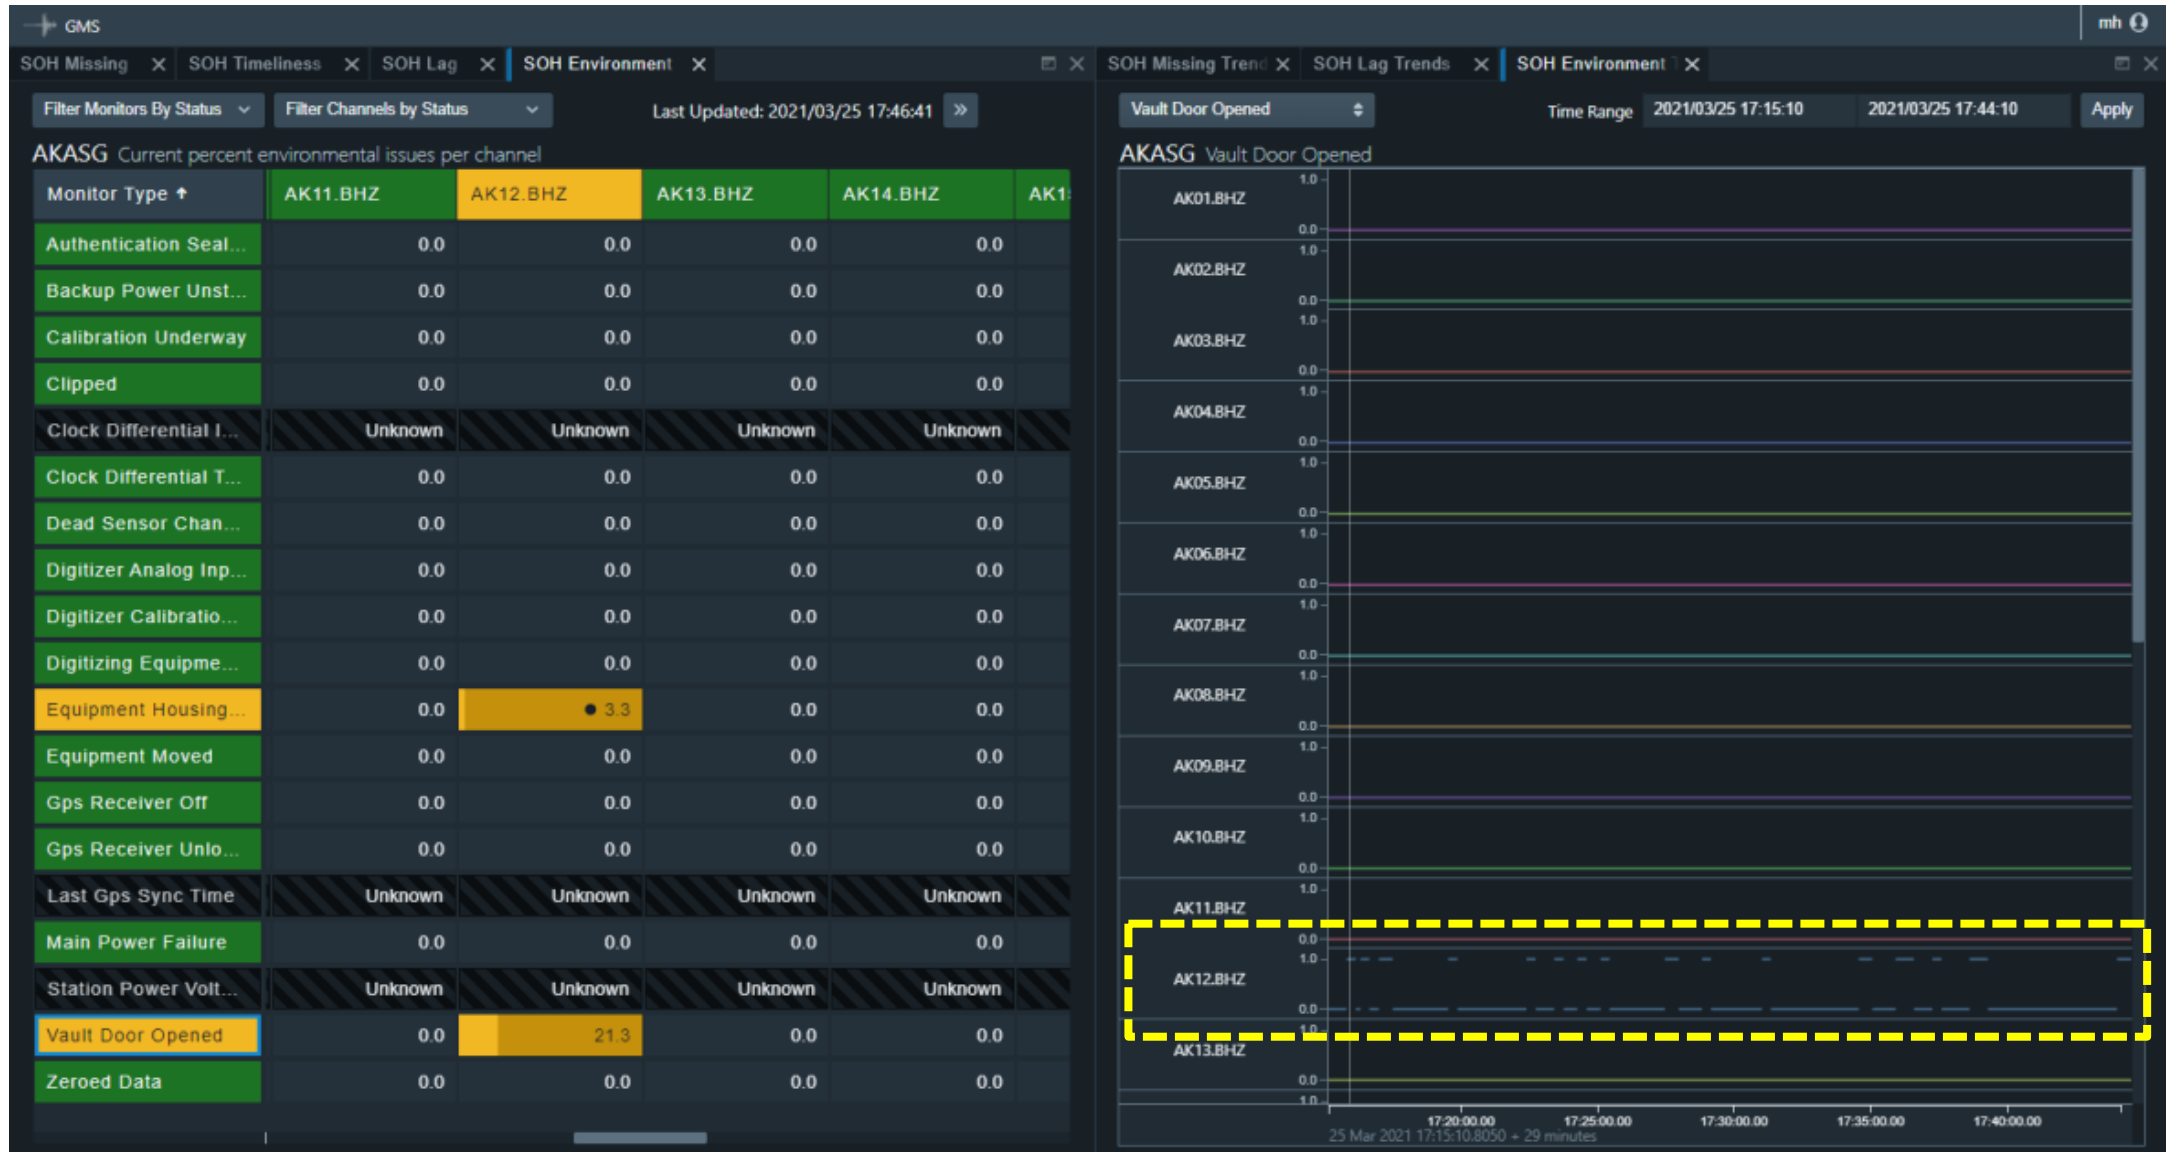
GMS

mh

SOH Missing × SOH Timeliness × SOH Lag × SOH Environment ×

SOH Missing Trend × SOH Lag Trends × SOH Environment ×

Filter Monitors By Status Filter Channels by Status Last Updated: 2021/03/25 17:46:41 »

AKASG Current percent environmental issues per channel

| Monitor Type ↑ | AK11.BHZ | AK12.BHZ | AK13.BHZ | AK14.BHZ | AK1 |
|---|---|---|---|---|---|
| Authentication Seal... | 0.0 | 0.0 | 0.0 | 0.0 | |
| Backup Power Unst... | 0.0 | 0.0 | 0.0 | 0.0 | |
| Calibration Underway | 0.0 | 0.0 | 0.0 | 0.0 | |
| Clipped | 0.0 | 0.0 | 0.0 | 0.0 | |
| Clock Differential I... | Unknown | Unknown | Unknown | Unknown | |
| Clock Differential T... | 0.0 | 0.0 | 0.0 | 0.0 | |
| Dead Sensor Chan... | 0.0 | 0.0 | 0.0 | 0.0 | |
| Digitizer Analog Inp... | 0.0 | 0.0 | 0.0 | 0.0 | |
| Digitizer Calibratio... | 0.0 | 0.0 | 0.0 | 0.0 | |
| Digitizing Equipme... | 0.0 | 0.0 | 0.0 | 0.0 | |
| Equipment Housing... | 0.0 | 3.3 | 0.0 | 0.0 | |
| Equipment Moved | 0.0 | 0.0 | 0.0 | 0.0 | |
| Gps Receiver Off | 0.0 | 0.0 | 0.0 | 0.0 | |
| Gps Receiver Unlo... | 0.0 | 0.0 | 0.0 | 0.0 | |
| Last Gps Sync Time | Unknown | Unknown | Unknown | Unknown | |
| Main Power Failure | 0.0 | 0.0 | 0.0 | 0.0 | |
| Station Power Volt... | Unknown | Unknown | Unknown | Unknown | |
| Vault Door Opened | 0.0 | 21.3 | 0.0 | 0.0 | |
| Zeroed Data | 0.0 | 0.0 | 0.0 | 0.0 | |

Vault Door Opened Time Range 2021/03/25 17:15:10 2021/03/25 17:44:10 Apply

AKASG Vault Door Opened

AK01.BHZ 1.0 0.0
AK02.BHZ 1.0 0.0
AK03.BHZ 1.0 0.0
AK04.BHZ 1.0 0.0
AK05.BHZ 1.0 0.0
AK06.BHZ 1.0 0.0
AK07.BHZ 1.0 0.0
AK08.BHZ 1.0 0.0
AK09.BHZ 1.0 0.0
AK10.BHZ 1.0 0.0
AK11.BHZ 1.0 0.0
AK12.BHZ 1.0 0.0
AK13.BHZ 1.0 0.0
1.0

17:20:00.00 17:25:00.00 17:30:00.00 17:35:00.00 17:40:00.00
25 Mar 2021 17:15:10.8050 + 29 minutes